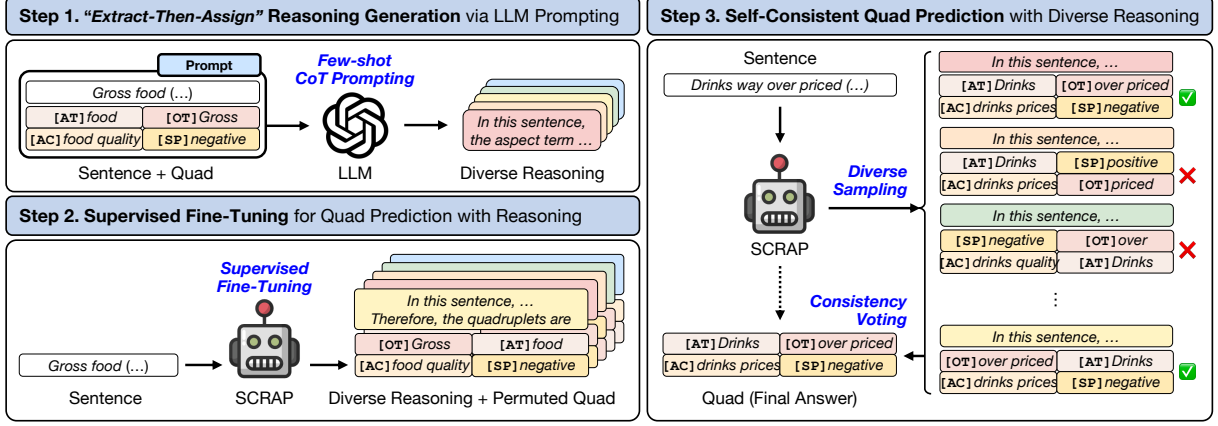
Step 1. "Extract-Then-Assign" Reasoning Generation via LLM Prompting

Prompt

Gross food (...)

[AT] food

[OT] Gross

[AC] food quality

[SP] negative

Sentence + Quad

Few-shot CoT Prompting

LLM

In this sentence, the aspect term ...

Diverse Reasoning

Step 2. Supervised Fine-Tuning for Quad Prediction with Reasoning

Gross food (...)

Sentence

Supervised Fine-Tuning

SCRAP

In this sentence, ... Therefore, the quadruplets are

[OT] Gross

[AT] food

[AC] food quality

[SP] negative

Diverse Reasoning + Permuted Quad

Step 3. Self-Consistent Quad Prediction with Diverse Reasoning

Sentence

Drinks way over priced (...)

SCRAP

Diverse Sampling

In this sentence, ...

[AT] Drinks

[OT] over priced

[AC] drinks prices

[SP] negative

✓

In this sentence, ...

[AT] Drinks

[SP] positive

[AC] drinks prices

[OT] priced

✗

In this sentence, ...

[SP] negative

[OT] over

[AC] drinks quality

[AT] Drinks

✗

⋮

In this sentence, ...

[OT] over priced

[AT] Drinks

[AC] drinks prices

[SP] negative

✓

Consistency Voting

[AT] Drinks

[OT] over priced

[AC] drinks prices

[SP] negative

Quad (Final Answer)